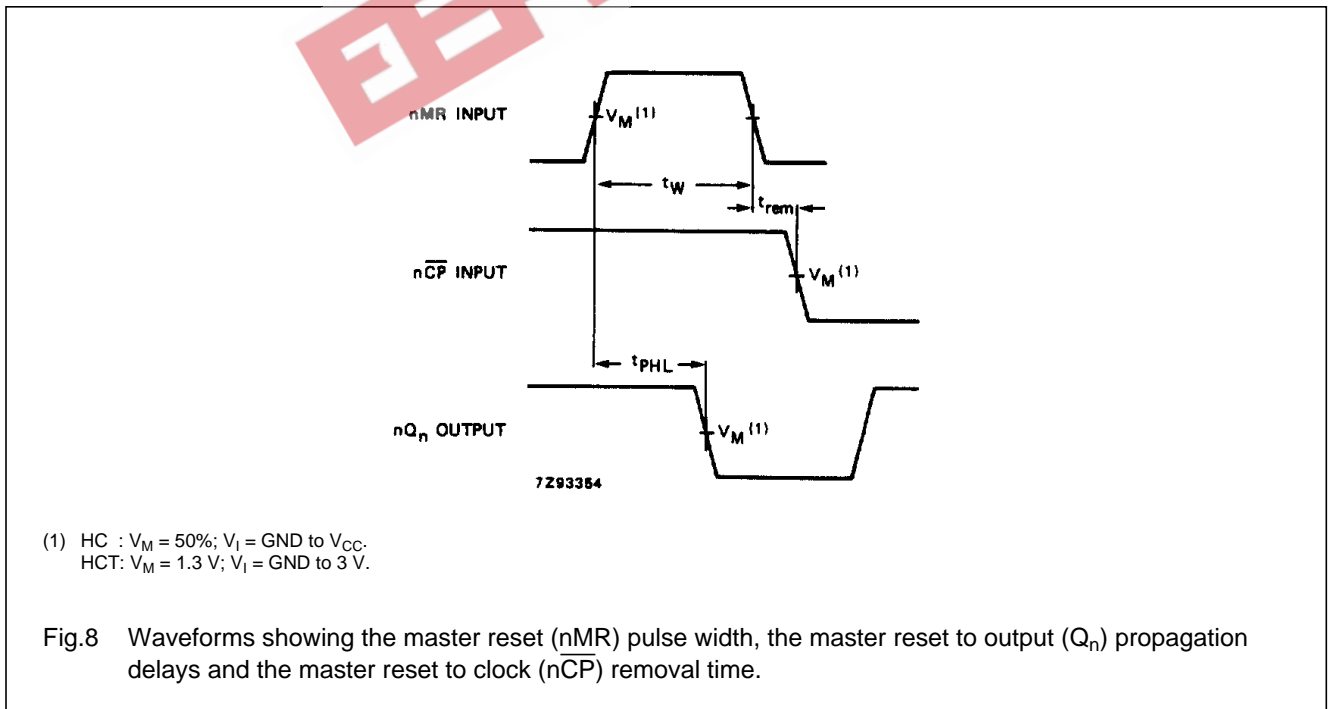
nMR INPUT

$V_M{}^{(1)}$

$t_W$

$t_{rem}$

$n\overline{CP}$ INPUT

$V_M{}^{(1)}$

$t_{PHL}$

$nQ_n$ OUTPUT

$V_M{}^{(1)}$

7Z93354

(1) HC : $V_M$ = 50%; $V_I$ = GND to $V_{CC}$.
HCT: $V_M$ = 1.3 V; $V_I$ = GND to 3 V.

Fig.8 Waveforms showing the master reset (nMR) pulse width, the master reset to output ($Q_n$) propagation delays and the master reset to clock ($n\overline{CP}$) removal time.